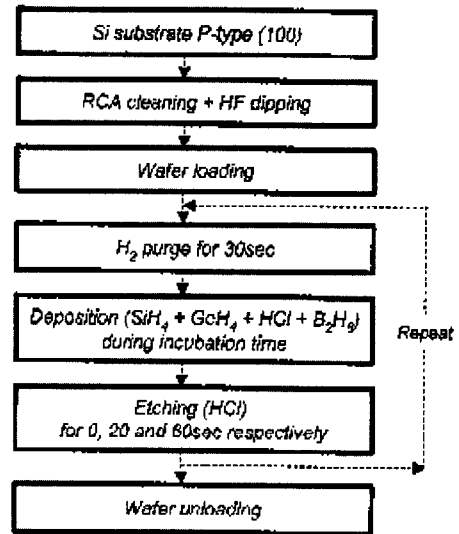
Si substrate P-type (100)

RCA cleaning + HF dipping

Wafer loading

$H_2$ purge for 30sec

Deposition ($SiH_4$ + $GeH_4$ + $HCl$ + $B_2H_6$) during incubation time

Repeat

Etching (HCl) for 0, 20 and 60sec respectively

Wafer unloading